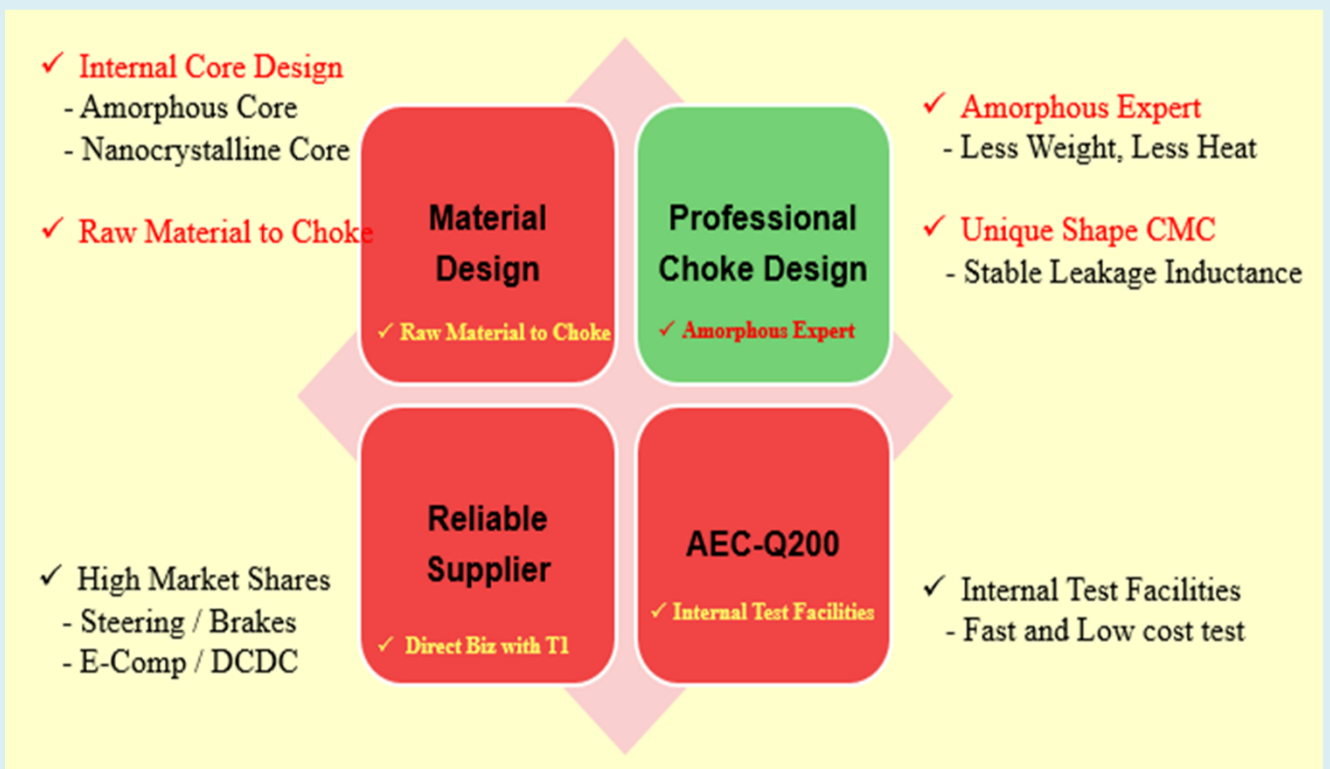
✓ Internal Core Design
- Amorphous Core
- Nanocrystalline Core

✓ Raw Material to Choke

Material Design
✓ Raw Material to Choke

Professional Choke Design
✓ Amorphous Expert

✓ Amorphous Expert
- Less Weight, Less Heat

✓ Unique Shape CMC
- Stable Leakage Inductance

✓ High Market Shares
- Steering / Brakes
- E-Comp / DCDC

Reliable Supplier
✓ Direct Biz with T1

AEC-Q200
✓ Internal Test Facilities

✓ Internal Test Facilities
- Fast and Low cost test